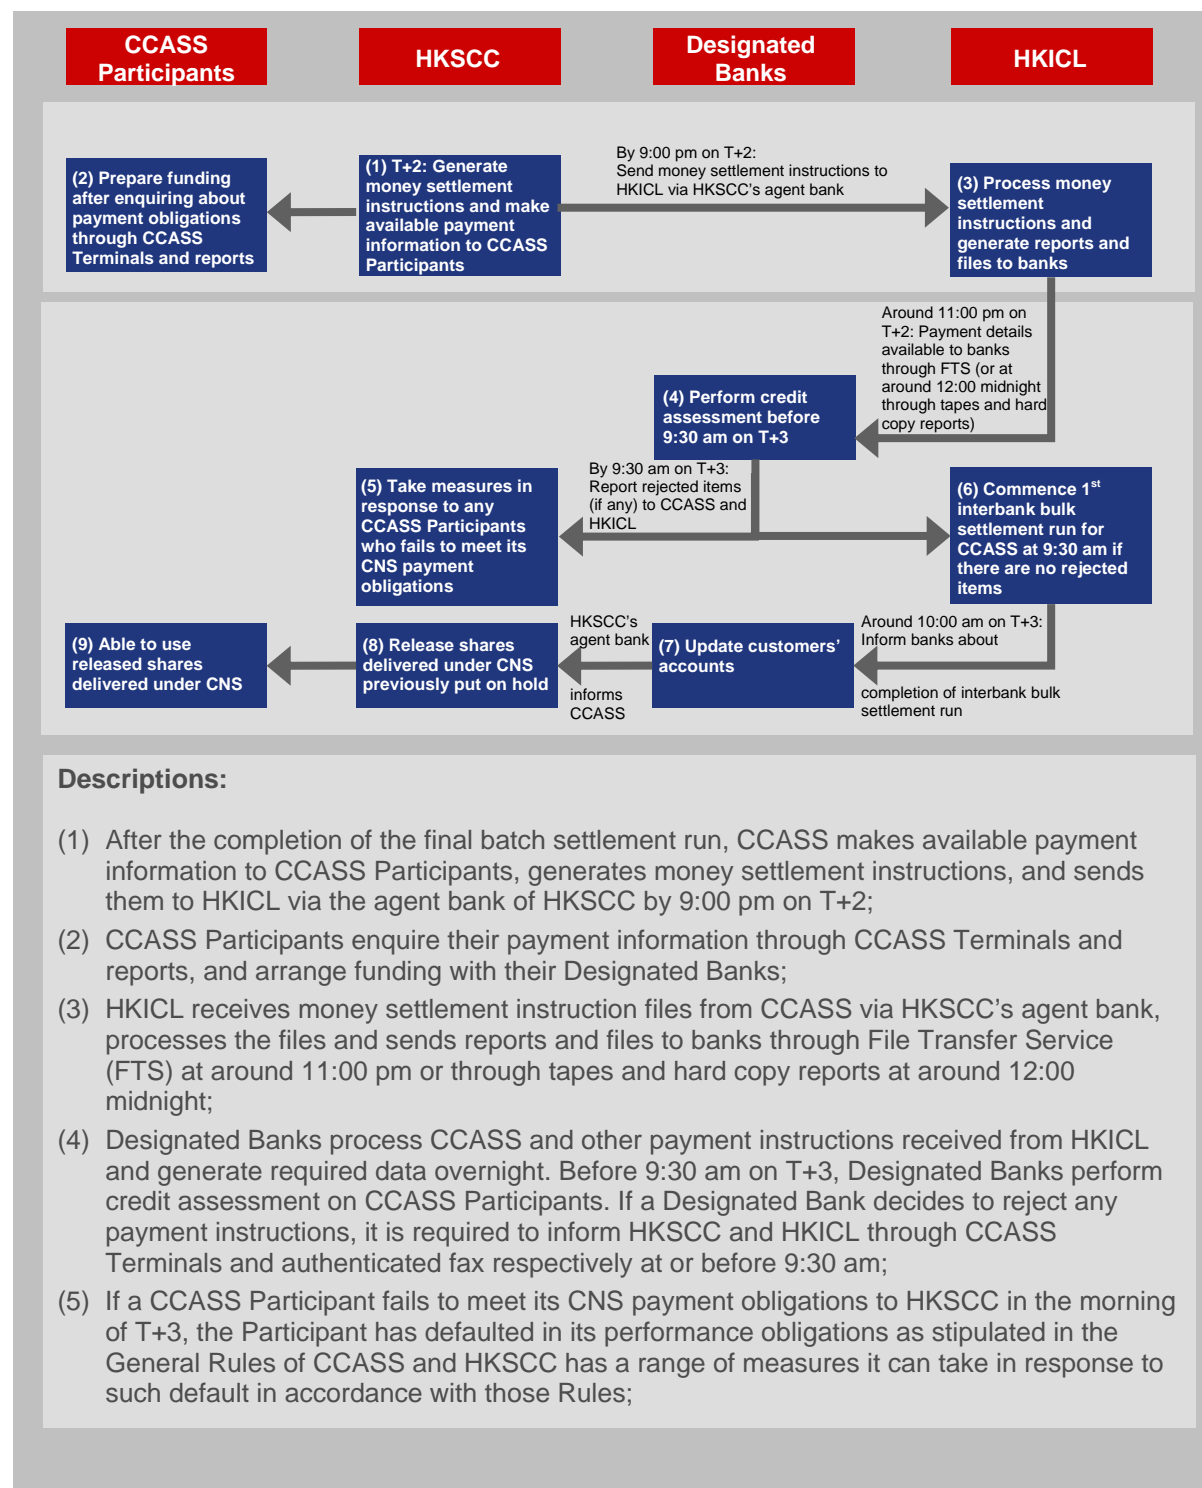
CCASS Participants

HKSCC

Designated Banks

HKICL

(2) Prepare funding after enquiring about payment obligations through CCASS Terminals and reports

(1) T+2: Generate money settlement instructions and make available payment information to CCASS Participants

By 9:00 pm on T+2: Send money settlement instructions to HKICL via HKSCC's agent bank

(3) Process money settlement instructions and generate reports and files to banks

Around 11:00 pm on T+2: Payment details available to banks through FTS (or at around 12:00 midnight through tapes and hard copy reports)

(4) Perform credit assessment before 9:30 am on T+3

By 9:30 am on T+3: Report rejected items (if any) to CCASS and HKICL

(5) Take measures in response to any CCASS Participants who fails to meet its CNS payment obligations

(6) Commence 1$^{st}$ interbank bulk settlement run for CCASS at 9:30 am if there are no rejected items

(9) Able to use released shares delivered under CNS

(8) Release shares delivered under CNS previously put on hold

HKSCC's agent bank informs CCASS

(7) Update customers' accounts

Around 10:00 am on T+3: Inform banks about completion of interbank bulk settlement run

Descriptions:

(1) After the completion of the final batch settlement run, CCASS makes available payment information to CCASS Participants, generates money settlement instructions, and sends them to HKICL via the agent bank of HKSCC by 9:00 pm on T+2;

(2) CCASS Participants enquire their payment information through CCASS Terminals and reports, and arrange funding with their Designated Banks;

(3) HKICL receives money settlement instruction files from CCASS via HKSCC's agent bank, processes the files and sends reports and files to banks through File Transfer Service (FTS) at around 11:00 pm or through tapes and hard copy reports at around 12:00 midnight;

(4) Designated Banks process CCASS and other payment instructions received from HKICL and generate required data overnight. Before 9:30 am on T+3, Designated Banks perform credit assessment on CCASS Participants. If a Designated Bank decides to reject any payment instructions, it is required to inform HKSCC and HKICL through CCASS Terminals and authenticated fax respectively at or before 9:30 am;

(5) If a CCASS Participant fails to meet its CNS payment obligations to HKSCC in the morning of T+3, the Participant has defaulted in its performance obligations as stipulated in the General Rules of CCASS and HKSCC has a range of measures it can take in response to such default in accordance with those Rules;